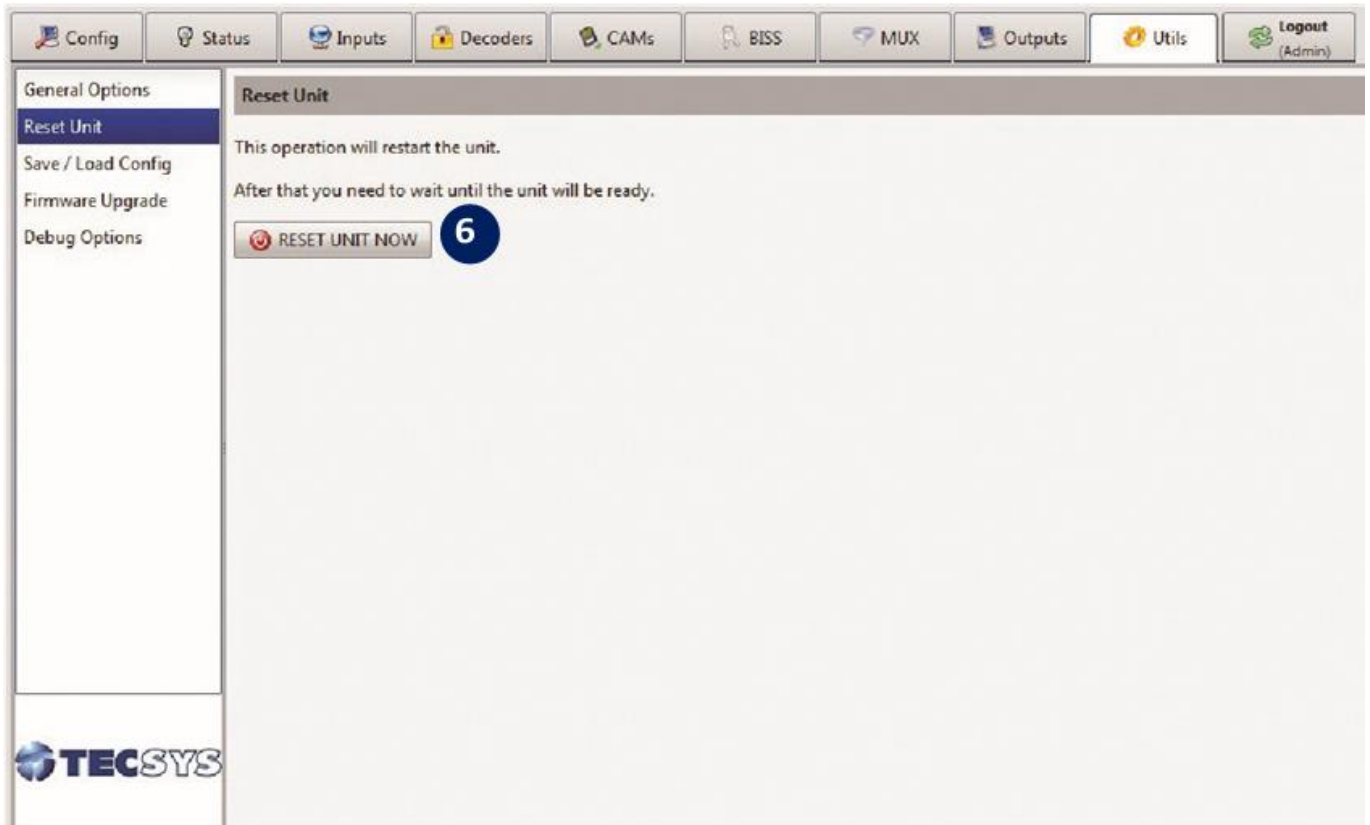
Config | Status | Inputs | Decoders | CAMs | BISS | MUX | Outputs | Utils | Logout (Admin)

General Options
Reset Unit
Save / Load Config
Firmware Upgrade
Debug Options

Reset Unit

This operation will restart the unit.

After that you need to wait until the unit will be ready.

RESET UNIT NOW

6

TECSYS